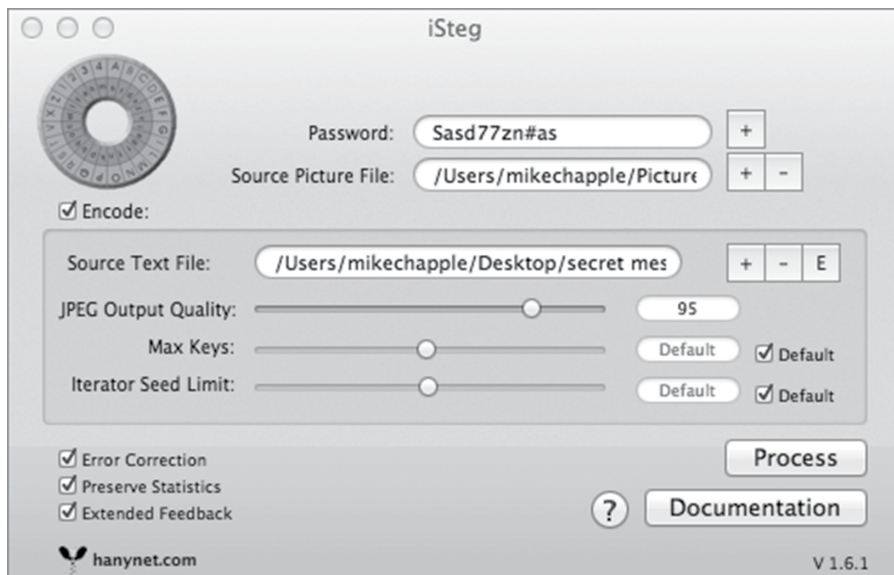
iSteg

Password: Sasd77zn#as +

Source Picture File: /Users/mikechapple/Picture + -

☑ Encode:

Source Text File: /Users/mikechapple/Desktop/secret mes + - E

JPEG Output Quality: 95

Max Keys: Default ☑ Default

Iterator Seed Limit: Default ☑ Default

☑ Error Correction
☑ Preserve Statistics
☑ Extended Feedback

Process

? Documentation

hanynet.com

V 1.6.1